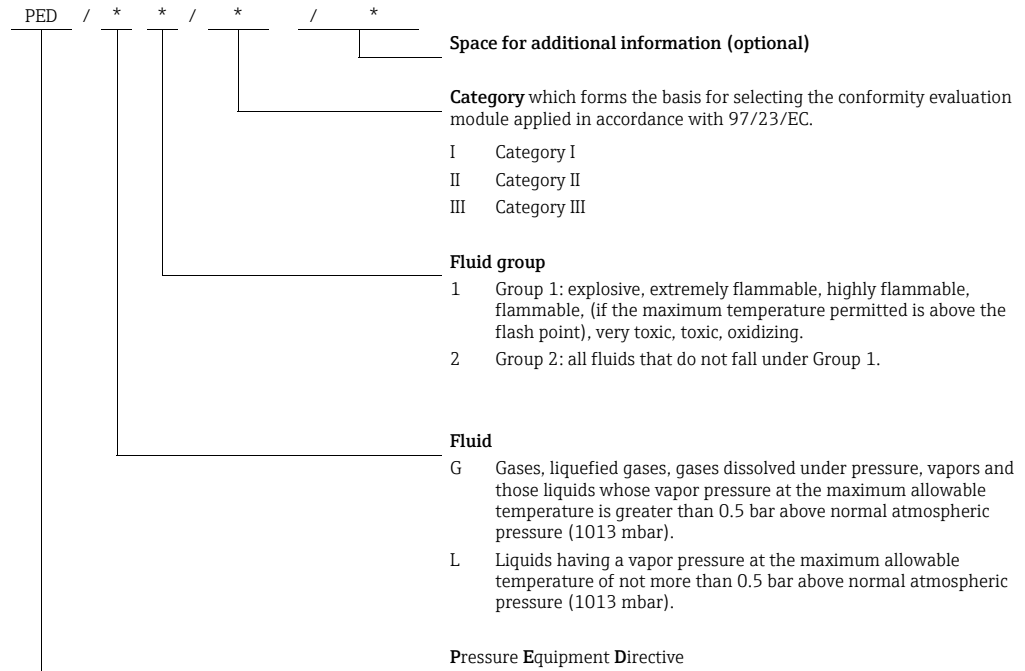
PED / * * / * / *

Space for additional information (optional)

Category which forms the basis for selecting the conformity evaluation module applied in accordance with 97/23/EC.

I Category I
II Category II
III Category III

Fluid group
1 Group 1: explosive, extremely flammable, highly flammable, flammable, (if the maximum temperature permitted is above the flash point), very toxic, toxic, oxidizing.
2 Group 2: all fluids that do not fall under Group 1.

Fluid
G Gases, liquefied gases, gases dissolved under pressure, vapors and those liquids whose vapor pressure at the maximum allowable temperature is greater than 0.5 bar above normal atmospheric pressure (1013 mbar).
L Liquids having a vapor pressure at the maximum allowable temperature of not more than 0.5 bar above normal atmospheric pressure (1013 mbar).

Pressure Equipment Directive